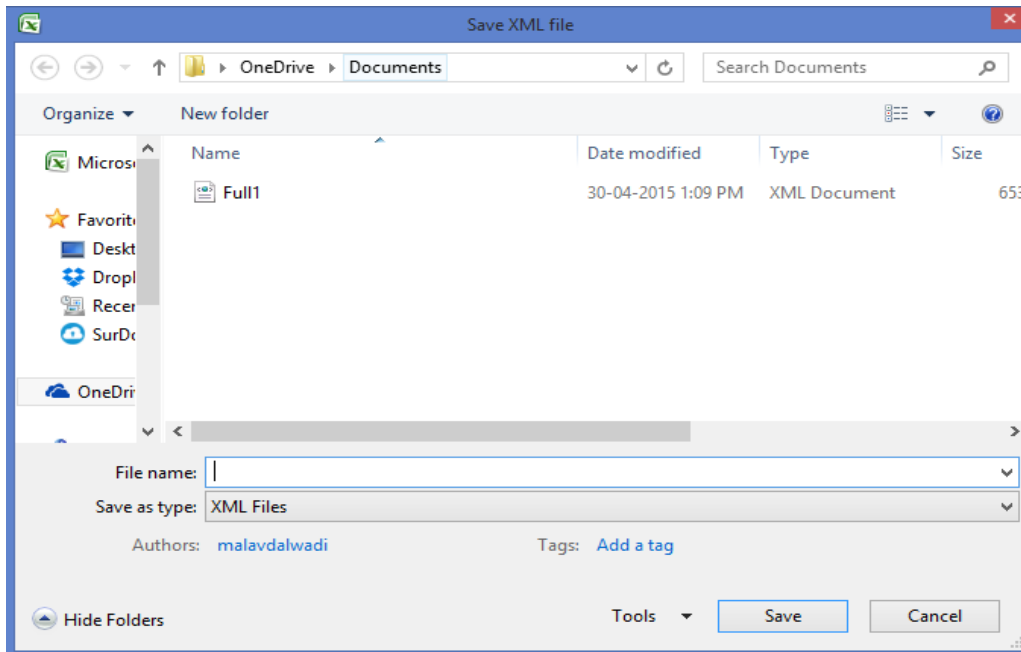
Save XML file

OneDrive ▸ Documents

Search Documents

Organize ▾ New folder

Micros
Favorit
Deskt
Dropl
Recer
SurDo
OneDri

| Name | Date modified | Type | Size |
|---|---|---|---|
| Full1 | 30-04-2015 1:09 PM | XML Document | 65 |

File name:
Save as type: XML Files

Authors: malavdalwadi Tags: Add a tag

Hide Folders Tools Save Cancel